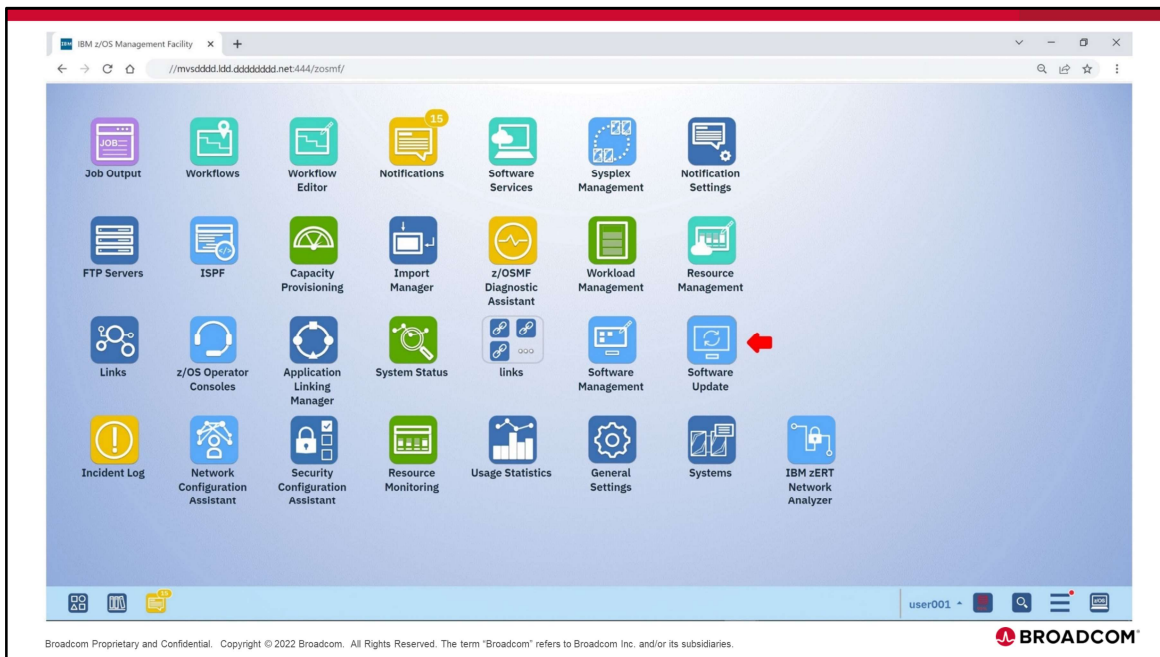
IBM z/OS Management Facility × +

//mvsdddd.ldd.dddddddd.net:444/zosmf/

JOB

Job Output

Workflows

Workflow Editor

15

Notifications

Software Services

Sysplex Management

Notification Settings

FTP Servers

ISPF

Capacity Provisioning

Import Manager

z/OSMF Diagnostic Assistant

Workload Management

Resource Management

Links

z/OS Operator Consoles

Application Linking Manager

System Status

links

Software Management

Software Update

Incident Log

Network Configuration Assistant

Security Configuration Assistant

Resource Monitoring

Usage Statistics

General Settings

Systems

IBM zERT Network Analyzer

15

user001

Broadcom Proprietary and Confidential. Copyright © 2022 Broadcom. All Rights Reserved. The term "Broadcom" refers to Broadcom Inc. and/or its subsidiaries.

BROADCOM